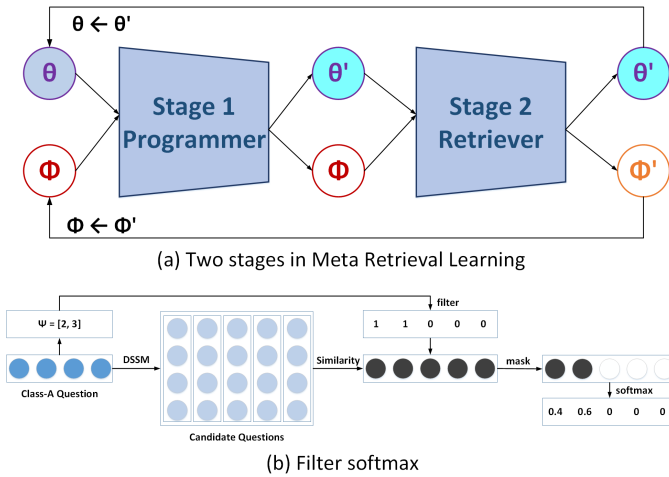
$\theta \leftarrow \theta'$

$\theta$

Stage 1 Programmer

$\theta'$

Stage 2 Retriever

$\theta'$

$\Phi$

$\Phi$

$\Phi'$

$\Phi \leftarrow \Phi'$

(a) Two stages in Meta Retrieval Learning

filter

$\Psi = [2, 3]$

DSSM

Similarity

1 1 0 0 0

mask

softmax

Class-A Question

Candidate Questions

0.4 0.6 0 0 0

(b) Filter softmax